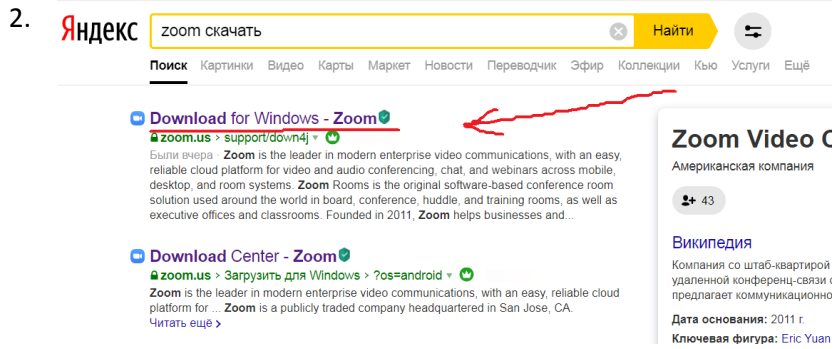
2.

Яндекс

zoom скачать

Найти

Поиск Картинки Видео Карты Маркет Новости Переводчик Эфир Коллекции Кью Услуги Ещё

Download for Windows - Zoom

zoom.us › support/down4j

Были вчера · Zoom is the leader in modern enterprise video communications, with an easy, reliable cloud platform for video and audio conferencing, chat, and webinars across mobile, desktop, and room systems. Zoom Rooms is the original software-based conference room solution used around the world in board, conference, huddle, and training rooms, as well as executive offices and classrooms. Founded in 2011, Zoom helps businesses and...

Download Center - Zoom

zoom.us › Загрузить для Windows › ?os=android

Zoom is the leader in modern enterprise video communications, with an easy, reliable cloud platform for ... Zoom is a publicly traded company headquartered in San Jose, CA.

Читать ещё ›

Zoom Video C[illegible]

Американская компания

43

Википедия

Компания со штаб-квартирой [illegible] удаленной конференц-связи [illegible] предлагает коммуникационн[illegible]

Дата основания: 2011 г.

Ключевая фигура: Eric Yuan